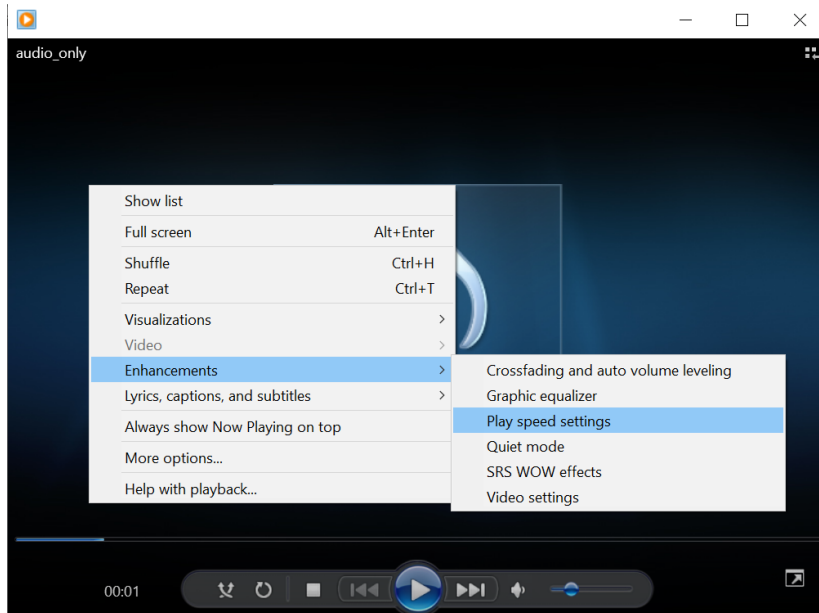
audio_only

Show list
Full screen Alt+Enter
Shuffle Ctrl+H
Repeat Ctrl+T
Visualizations >
Video >
Enhancements >
Lyrics, captions, and subtitles >
Always show Now Playing on top
More options...
Help with playback...

Crossfading and auto volume leveling
Graphic equalizer
Play speed settings
Quiet mode
SRS WOW effects
Video settings

00:01